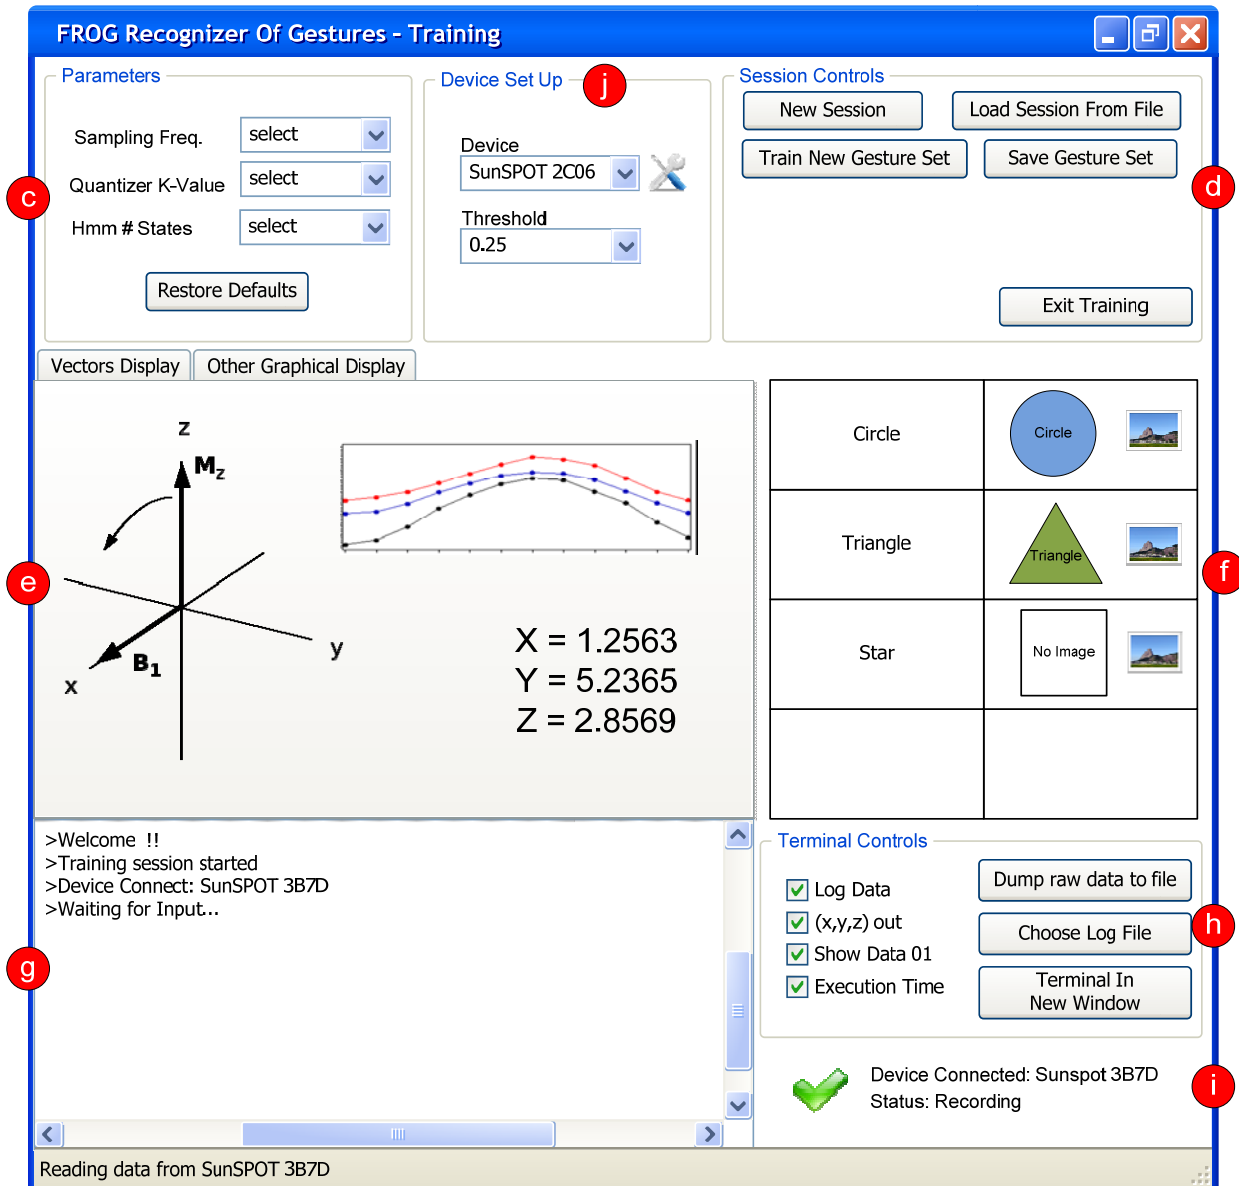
FROG Recognizer Of Gestures - Training

Parameters

Sampling Freq. select

Quantizer K-Value select

Hmm # States select

Restore Defaults

Device Set Up

j

Device

SunSPOT 2C06

Threshold

0.25

Session Controls

New Session

Load Session From File

Train New Gesture Set

Save Gesture Set

d

Exit Training

c

Vectors Display

Other Graphical Display

z

$M_z$

y

x

$B_1$

e

X = 1.2563
Y = 5.2365
Z = 2.8569

| Circle | Circle |
|---|---|
| Triangle | Triangle |
| Star | No Image |
| | |

f

>Welcome !!
>Training session started
>Device Connect: SunSPOT 3B7D
>Waiting for Input...

g

Terminal Controls

Log Data

(x,y,z) out

Show Data 01

Execution Time

Dump raw data to file

Choose Log File

h

Terminal In New Window

Device Connected: Sunspot 3B7D
Status: Recording

i

Reading data from SunSPOT 3B7D